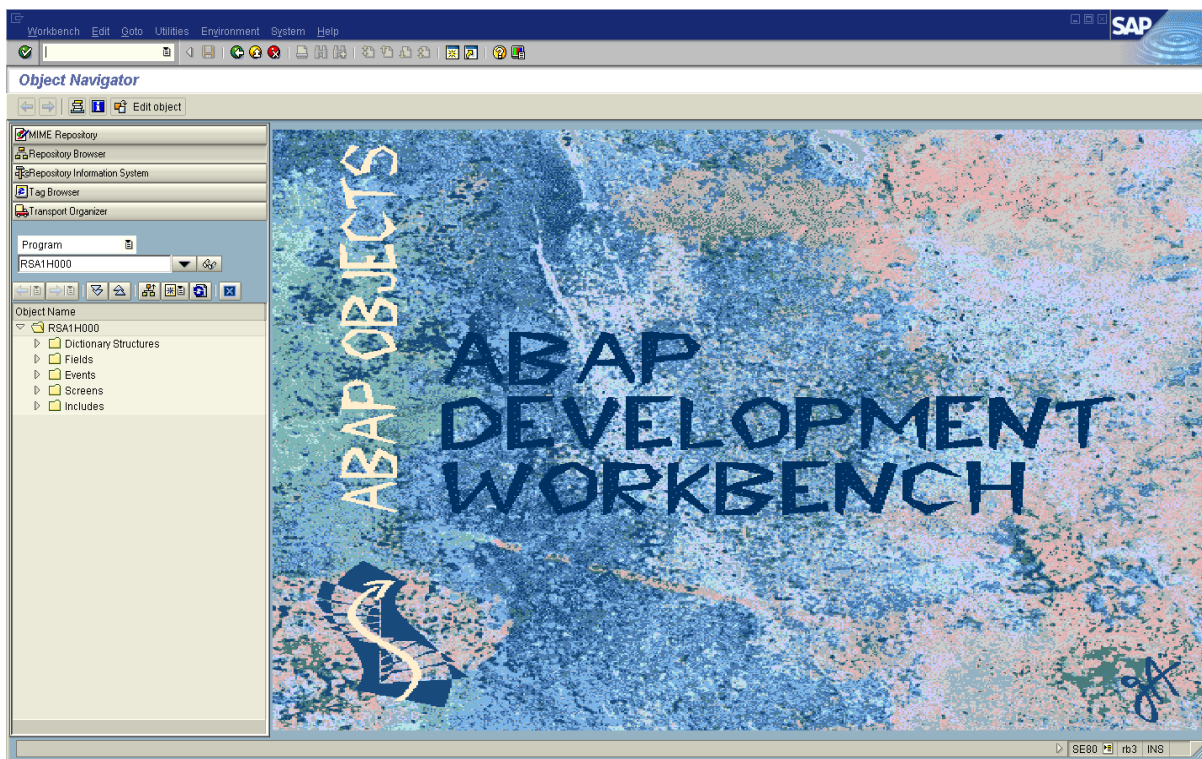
Workbench Edit Goto Utilities Environment System Help

SAP

Object Navigator

Edit object

MIME Repository
Repository Browser
Repository Information System
Tag Browser
Transport Organizer

Program
RSA1H000

Object Name
RSA1H000
Dictionary Structures
Fields
Events
Screens
Includes

ABAP OBJECTS

ABAP
DEVELOPMENT
WORKBENCH

SE80 rb3 INS